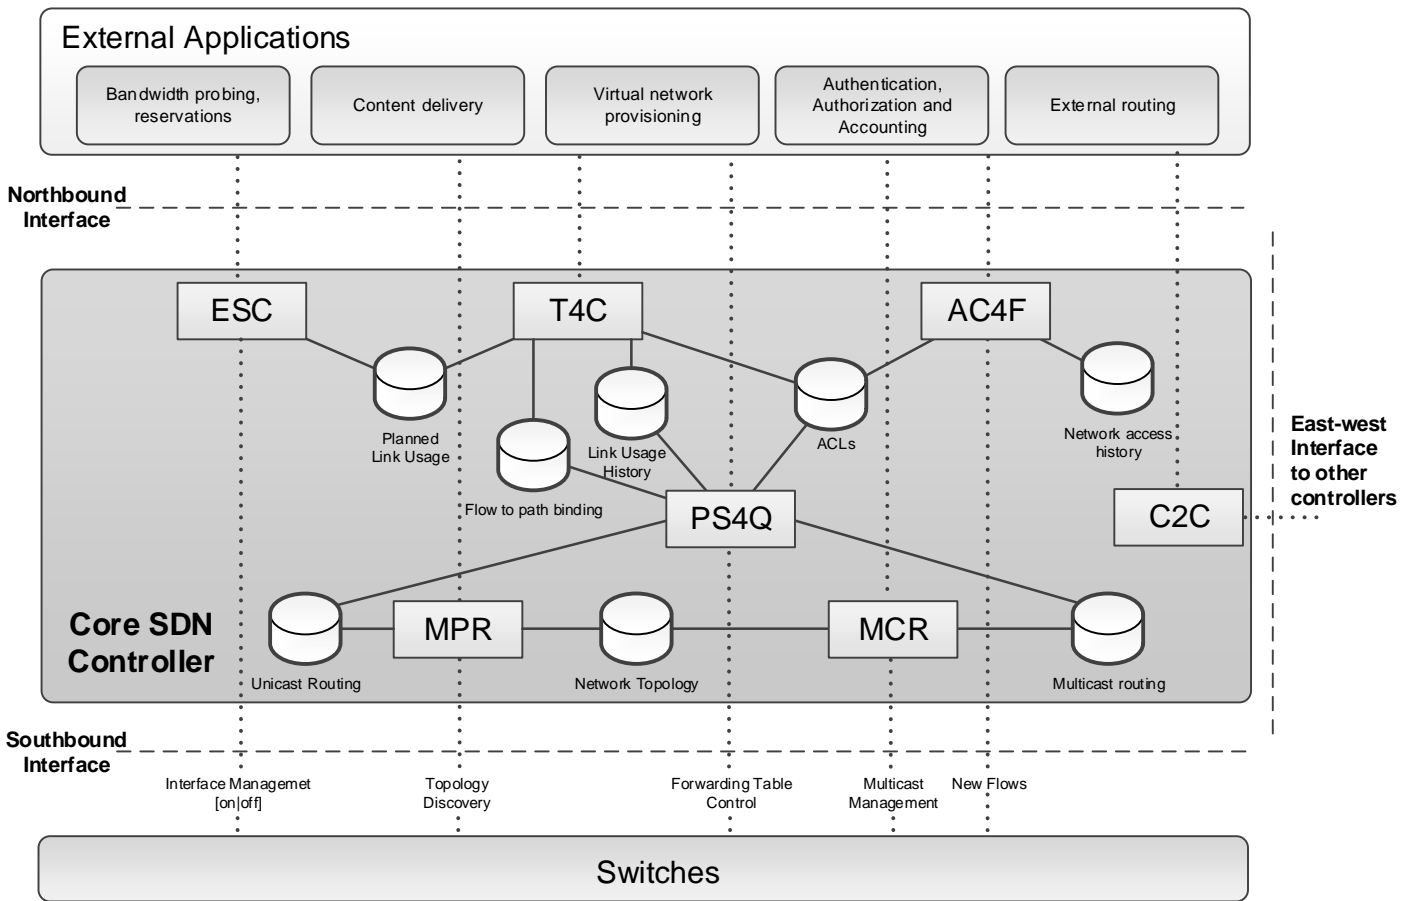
External Applications

Bandwidth probing, reservations

Content delivery

Virtual network provisioning

Authentication, Authorization and Accounting

External routing

Northbound Interface

ESC

T4C

AC4F

Planned Link Usage

Link Usage History

ACLs

Network access history

Flow to path binding

PS4Q

East-west Interface to other controllers

C2C

Core SDN Controller

MPR

MCR

Unicast Routing

Network Topology

Multicast routing

Southbound Interface

Interface Managemet [on|off]

Topology Discovery

Forwarding Table Control

Multicast Management

New Flows

Switches